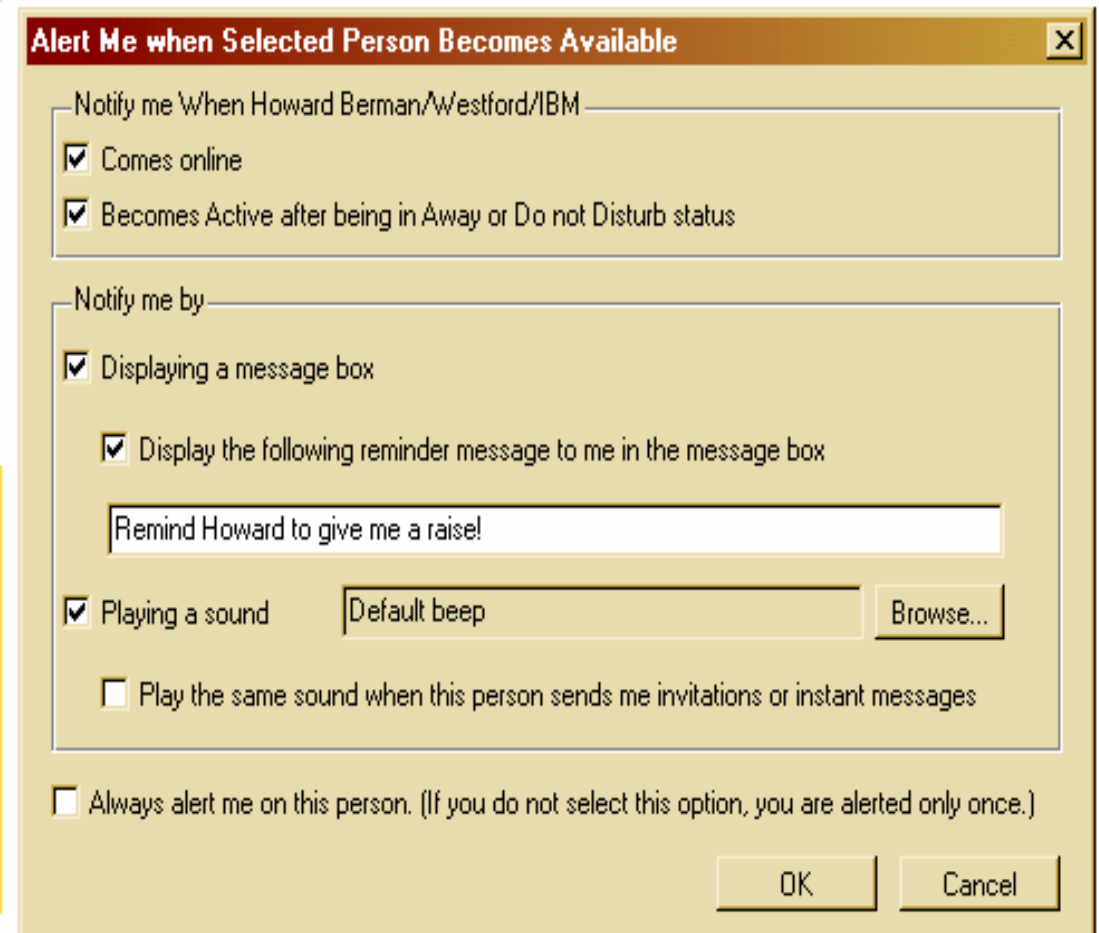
Alert Me when Selected Person Becomes Available

Notify me When Howard Berman/Westford/IBM

Comes online

Becomes Active after being in Away or Do not Disturb status

Notify me by

Displaying a message box

Display the following reminder message to me in the message box

Remind Howard to give me a raise!

Playing a sound

Default beep

Browse...

Play the same sound when this person sends me invitations or instant messages

Always alert me on this person. (If you do not select this option, you are alerted only once.)

OK

Cancel